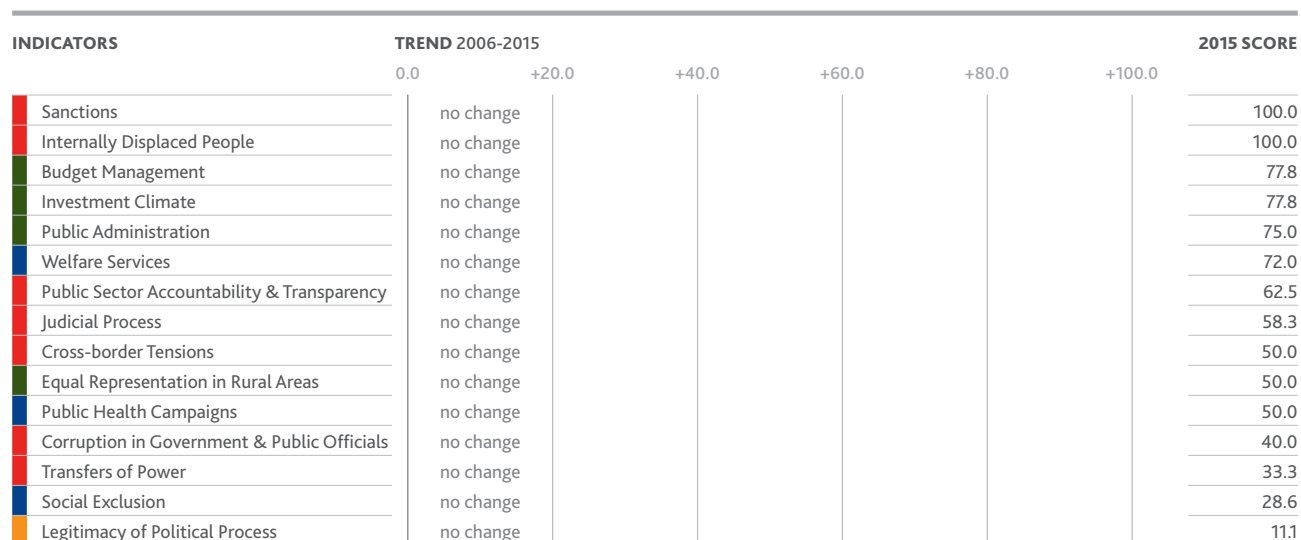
| INDICATORS | TREND 2006-2015 | 2015 SCORE |
|---|---|---|
| | 0.0 +20.0 +40.0 +60.0 +80.0 +100.0 | |
| Sanctions | no change | 100.0 |
| Internally Displaced People | no change | 100.0 |
| Budget Management | no change | 77.8 |
| Investment Climate | no change | 77.8 |
| Public Administration | no change | 75.0 |
| Welfare Services | no change | 72.0 |
| Public Sector Accountability & Transparency | no change | 62.5 |
| Judicial Process | no change | 58.3 |
| Cross-border Tensions | no change | 50.0 |
| Equal Representation in Rural Areas | no change | 50.0 |
| Public Health Campaigns | no change | 50.0 |
| Corruption in Government & Public Officials | no change | 40.0 |
| Transfers of Power | no change | 33.3 |
| Social Exclusion | no change | 28.6 |
| Legitimacy of Political Process | no change | 11.1 |